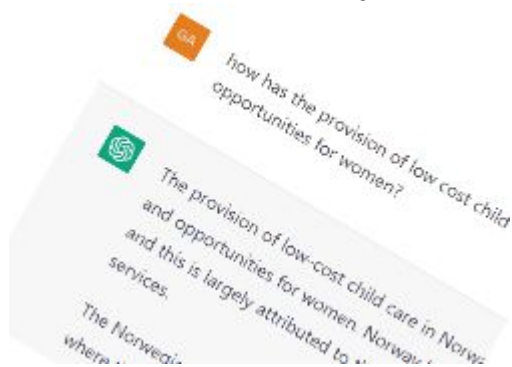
GA

how has the provision of low cost child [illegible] opportunities for women?

The provision of low-cost child care in Norw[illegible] and opportunities for women. Norway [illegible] and this is largely attributed to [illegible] services.

The Norwegi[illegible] where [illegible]